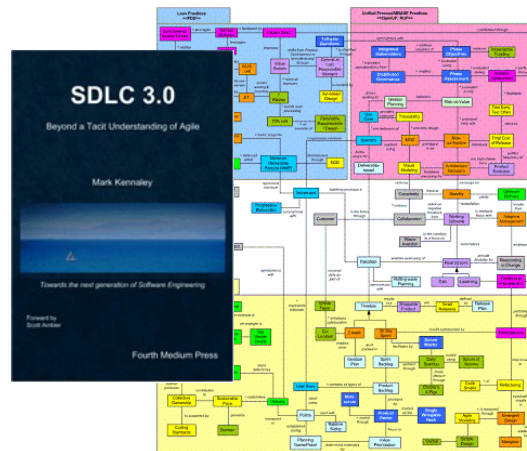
SDLC 3.0

Beyond a Tacit Understanding of Agile

Mark Kennaley

Towards the next generation of Software Engineering

Foreword by
Scott Ambler

Fourth Medium Press

Lean Practices
Unified Process/MBASE Practices
Customer
Collaboration
Complexity
Iteration
Timebox
Release Plan
Refactoring
Value Stream
Product Backlog
Product Owner
User Story
Sprint
Retrospective
Pair Programming
Coding Standards
Collective Ownership
Self-Organization
Daily Scrum
Burndown
Velocity
Planning Game
Team
Leadership
Risk
Test-first Design
Continuous Integration
Technical Debt
Architecture
Vision
Business Value
Stakeholders
Governance
Phase Objectives
Kanban
Waste
Flow
Pull
Agile Modeling
Single Wringable Neck
Emergent Design